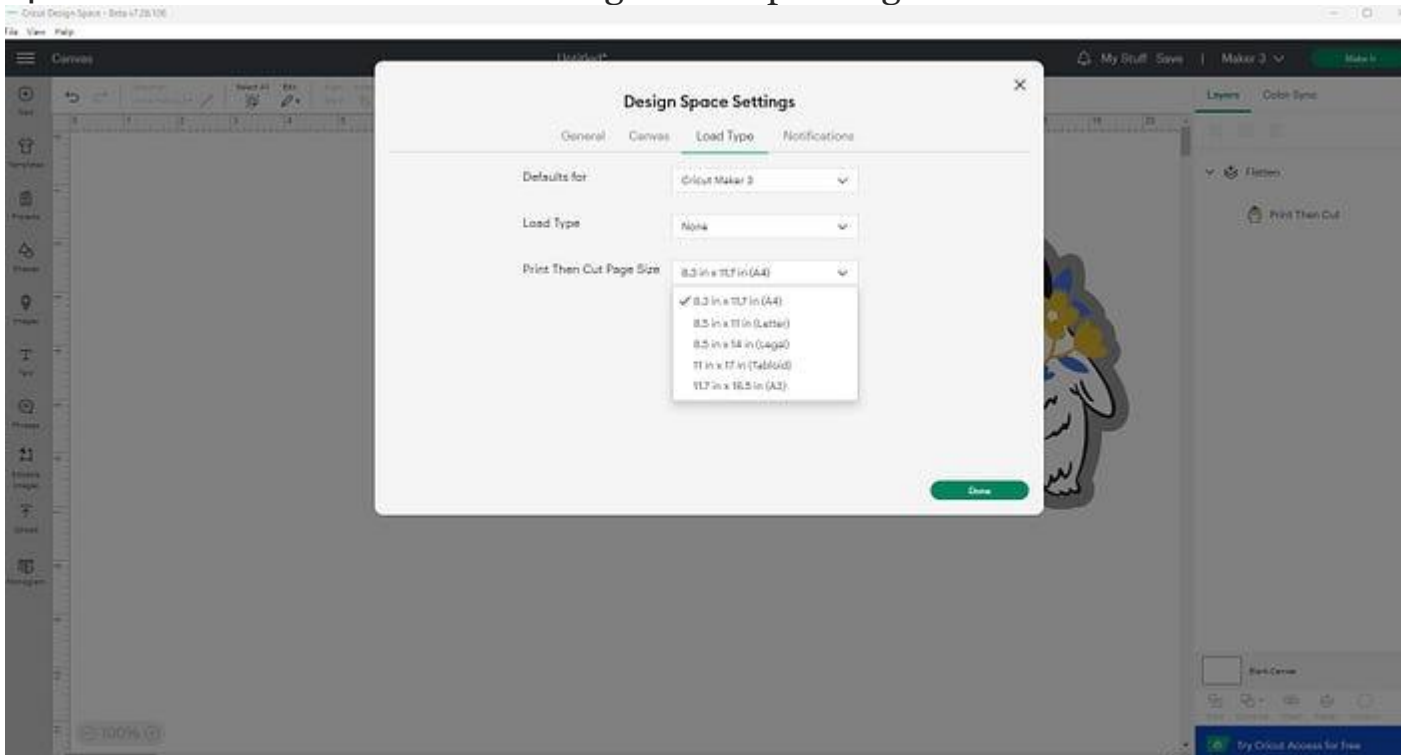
Cricut Design Space - Beta v7.28.106
File View Help
Canvas
Untitled*
My Stuff Save | Maker 3
Make It
New
Templates
Projects
Shapes
Images
Text
Phrases
Upload
Monogram
Select All
Edit
Layers Color Sync
Flatten
Print Then Cut
Design Space Settings
General Canvas Load Type Notifications
Defaults for
Cricut Maker 3
Load Type
None
Print Then Cut Page Size
8.3 in x 11.7 in (A4)
✓ 8.3 in x 11.7 in (A4)
8.5 in x 11 in (Letter)
8.5 in x 14 in (Legal)
11 in x 17 in (Tabloid)
11.7 in x 16.5 in (A3)
Done
Blank Canvas
100%
Try Cricut Access for free